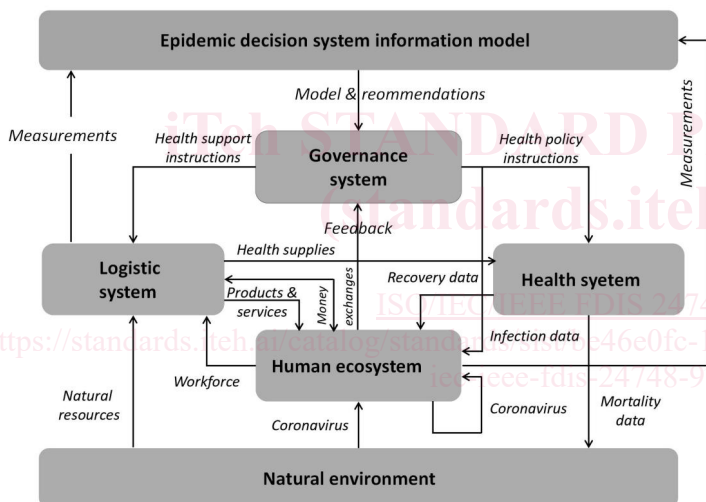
Epidemic decision system information model

Model & reommendations

Measurements

Measurements

Health support instructions

Governance system

Health policy instructions

Feedback

Logistic system

Health supplies

Health syetem

Recovery data

Products & services

Money exchanges

Infection data

Human ecosystem

Workforce

Natural resources

Coronavirus

Coronavirus

Mortality data

Natural environment

iTeh STANDARD P (standards.iteh

ISO/IEC/IEEE FDIS 2474

https://standards.iteh.ai/catalog/standards/sist/0e46e0fc-1

iec-ieee-fdis-24748-9